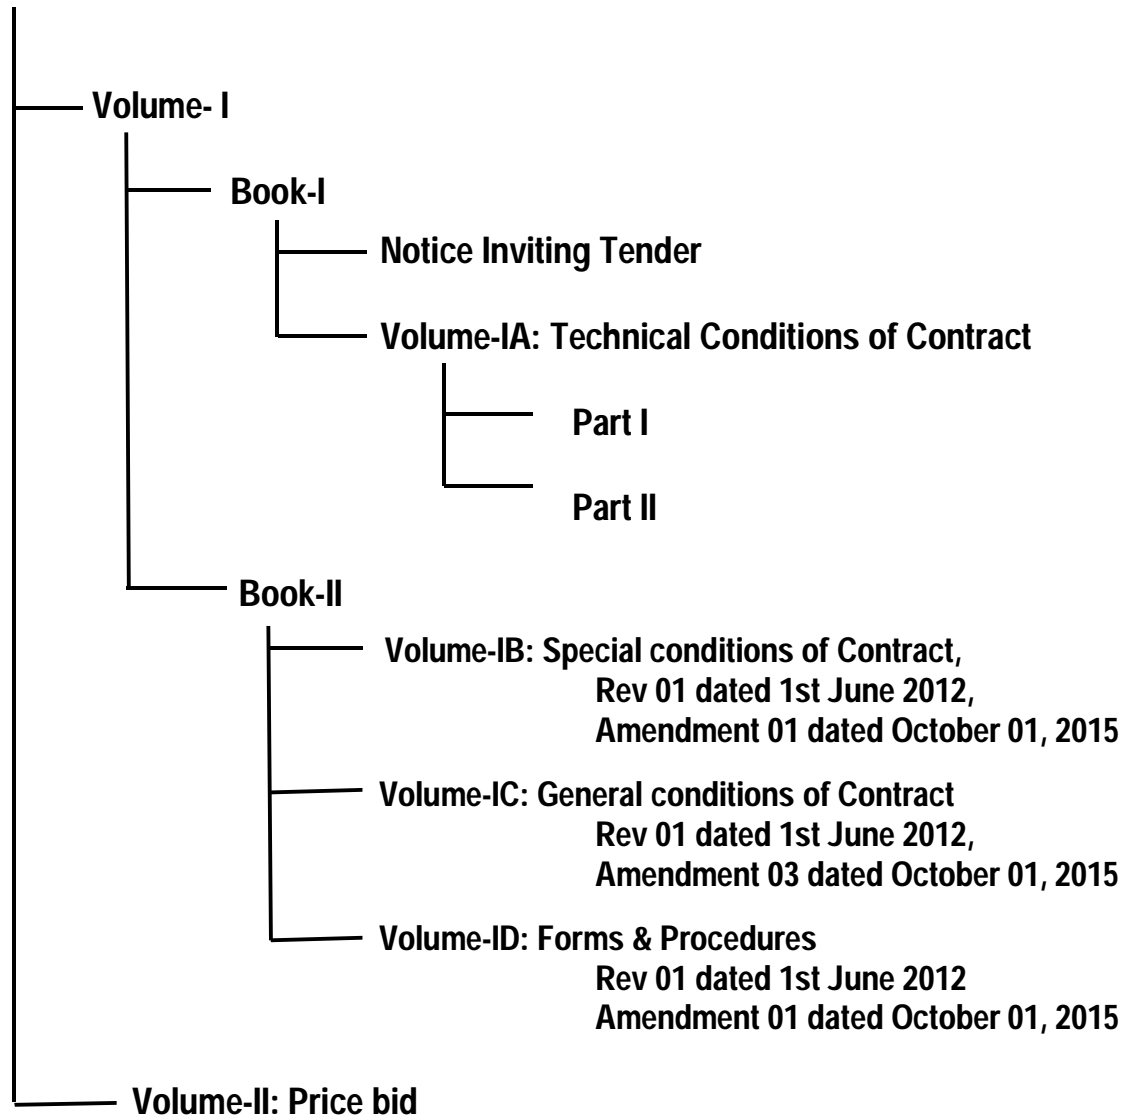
Volume- I

Book-I

Notice Inviting Tender

Volume-IA: Technical Conditions of Contract

Part I

Part II

Book-II

Volume-IB: Special conditions of Contract, Rev 01 dated 1st June 2012, Amendment 01 dated October 01, 2015

Volume-IC: General conditions of Contract Rev 01 dated 1st June 2012, Amendment 03 dated October 01, 2015

Volume-ID: Forms & Procedures Rev 01 dated 1st June 2012 Amendment 01 dated October 01, 2015

Volume-II: Price bid